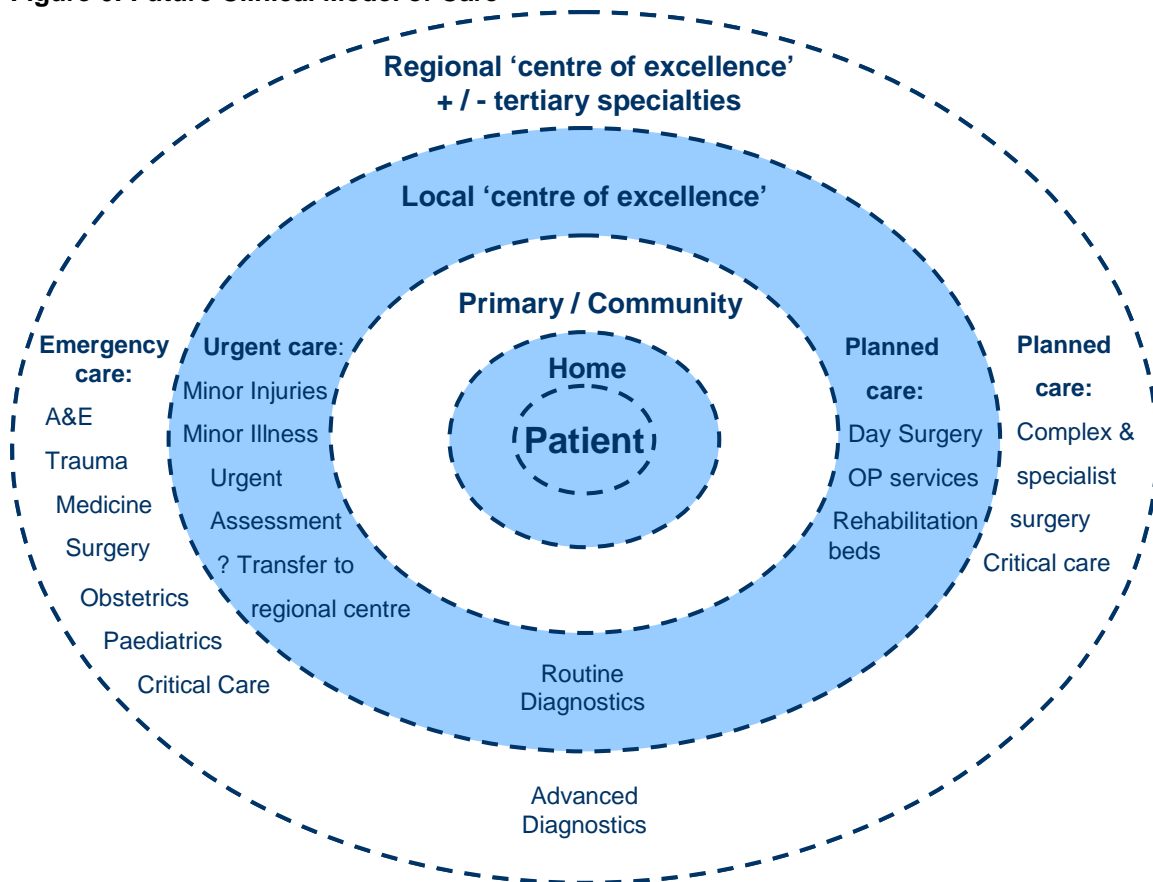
Figure 6: Future Clinical Model of Care

Regional 'centre of excellence' + / - tertiary specialties

Local 'centre of excellence'

Primary / Community

Home

Patient

Emergency care:
A&E
Trauma
Medicine
Surgery
Obstetrics
Paediatrics
Critical Care

Urgent care:
Minor Injuries
Minor Illness
Urgent Assessment
? Transfer to regional centre

Planned care:
Day Surgery
OP services
Rehabilitation beds

Planned care:
Complex & specialist surgery
Critical care

Routine Diagnostics

Advanced Diagnostics